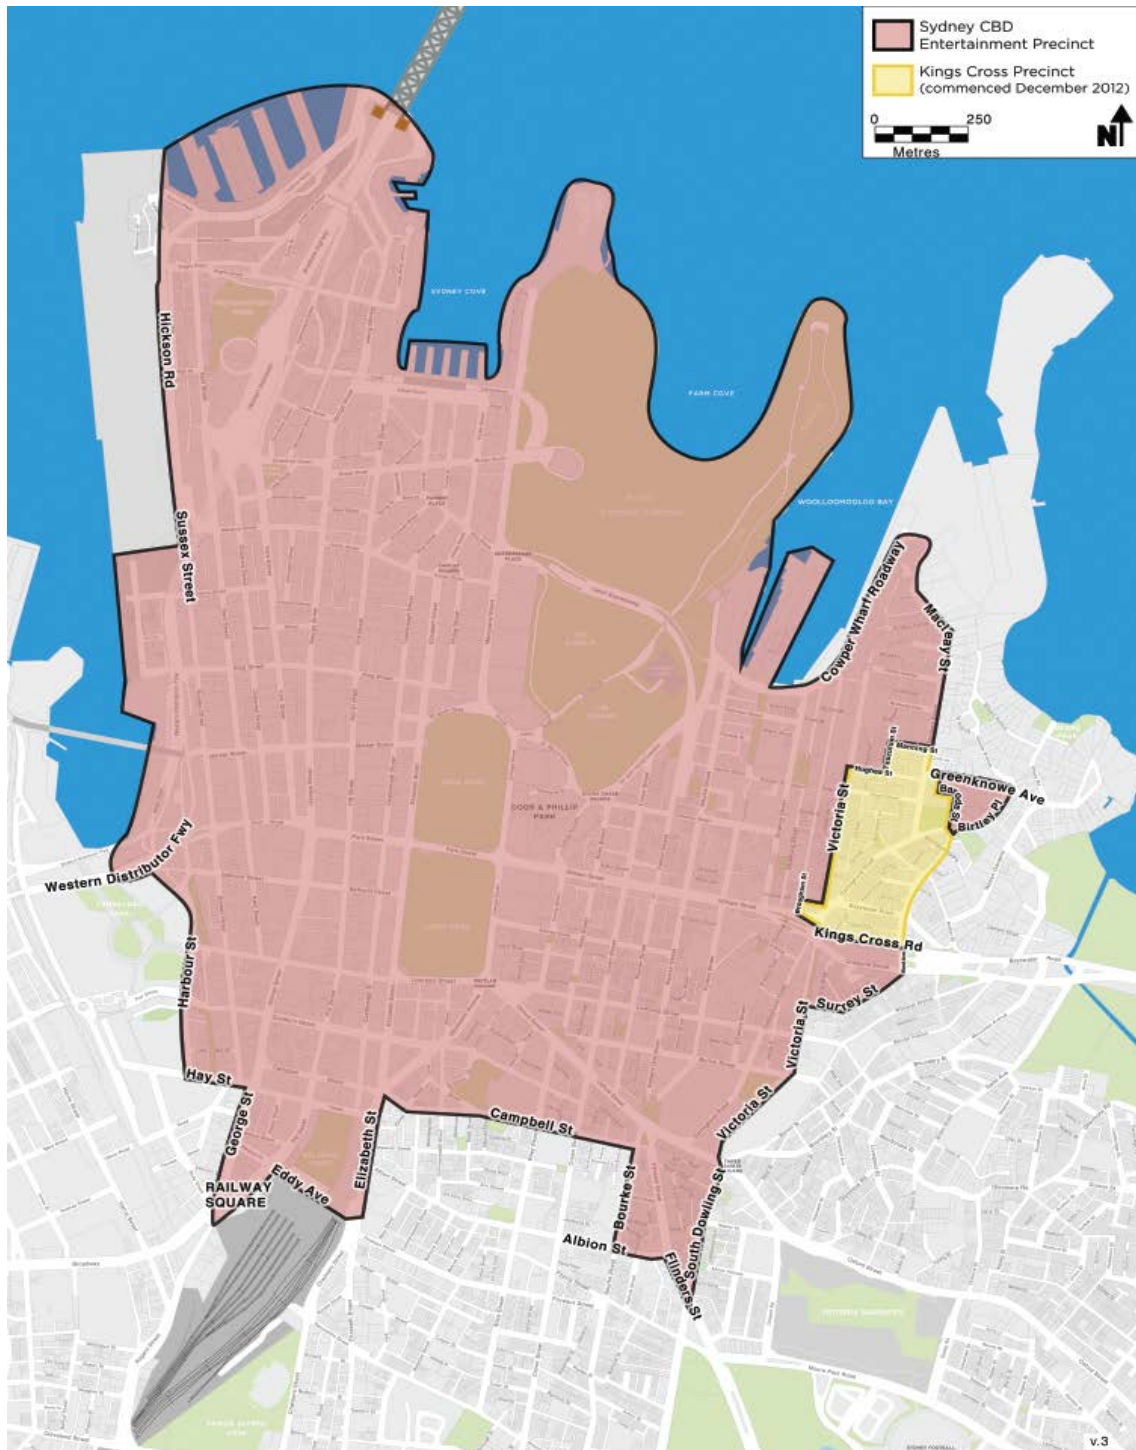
Sydney CBD Entertainment Precinct

Kings Cross Precinct (commenced December 2012)

0 250
Metres

N

SYDNEY COVE

FARM COVE

WOOLLOOMOOLOO BAY

COOK & PHILLIP PARK

Hickson Rd

Sussex Street

Cowper Wharf Roadway

Macleay St

Manning St

Hughes St

Greenknowe Ave

Baroda St

Birtley Pl

Victoria St

Brougham St

Kings Cross Rd

Western Distributor Fwy

Harbour St

Surrey St

Victoria St

Victoria St

Hay St

George St

Campbell St

Elizabeth St

Eddy Ave

RAILWAY SQUARE

Bourke St

Albion St

South Dowling St

Flinders St

v.3